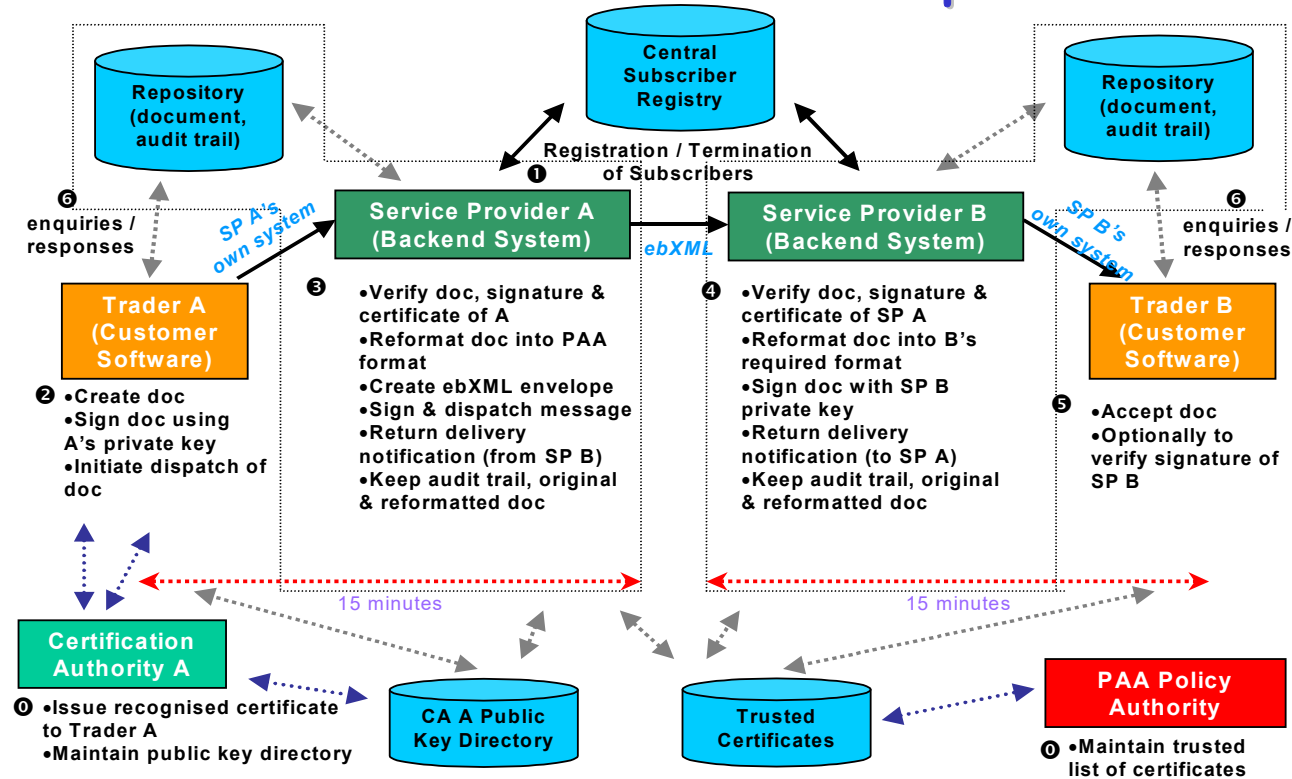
Central Subscriber Registry

Repository (document, audit trail)

Repository (document, audit trail)

❶ Registration / Termination of Subscribers

❻ enquiries / responses

SP A's own system

Service Provider A (Backend System)

ebXML

Service Provider B (Backend System)

SP B's own system

❻ enquiries / responses

Trader A (Customer Software)

❷ •Create doc
•Sign doc using A's private key
•Initiate dispatch of doc

❸ •Verify doc, signature & certificate of A
•Reformat doc into PAA format
•Create ebXML envelope
•Sign & dispatch message
•Return delivery notification (from SP B)
•Keep audit trail, original & reformatted doc

❹ •Verify doc, signature & certificate of SP A
•Reformat doc into B's required format
•Sign doc with SP B private key
•Return delivery notification (to SP A)
•Keep audit trail, original & reformatted doc

Trader B (Customer Software)

❺ •Accept doc
•Optionally to verify signature of SP B

15 minutes

15 minutes

Certification Authority A

⓿ •Issue recognised certificate to Trader A
•Maintain public key directory

CA A Public Key Directory

Trusted Certificates

PAA Policy Authority

⓿ •Maintain trusted list of certificates